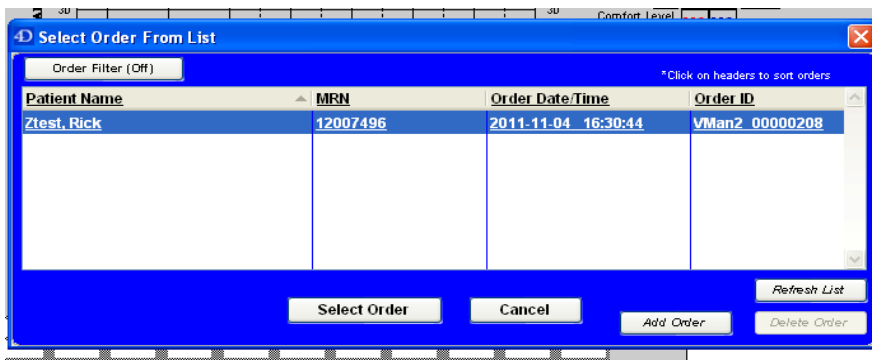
30 30 Comfort Level

Select Order From List

Order Filter (Off)

*Click on headers to sort orders

| Patient Name | MRN | Order Date/Time | Order ID |
|---|---|---|---|
| Ztest, Rick | 12007496 | 2011-11-04 16:30:44 | VMan2 00000208 |

Refresh List

Select Order

Cancel

Add Order

Delete Order